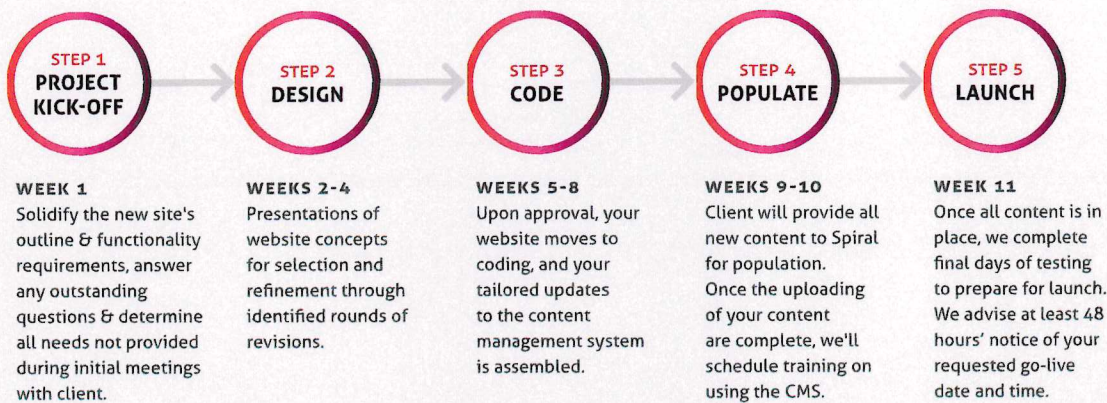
STEP 1
PROJECT KICK-OFF

STEP 2
DESIGN

STEP 3
CODE

STEP 4
POPULATE

STEP 5
LAUNCH

WEEK 1
Solidify the new site's outline & functionality requirements, answer any outstanding questions & determine all needs not provided during initial meetings with client.

WEEKS 2-4
Presentations of website concepts for selection and refinement through identified rounds of revisions.

WEEKS 5-8
Upon approval, your website moves to coding, and your tailored updates to the content management system is assembled.

WEEKS 9-10
Client will provide all new content to Spiral for population. Once the uploading of your content are complete, we'll schedule training on using the CMS.

WEEK 11
Once all content is in place, we complete final days of testing to prepare for launch. We advise at least 48 hours' notice of your requested go-live date and time.